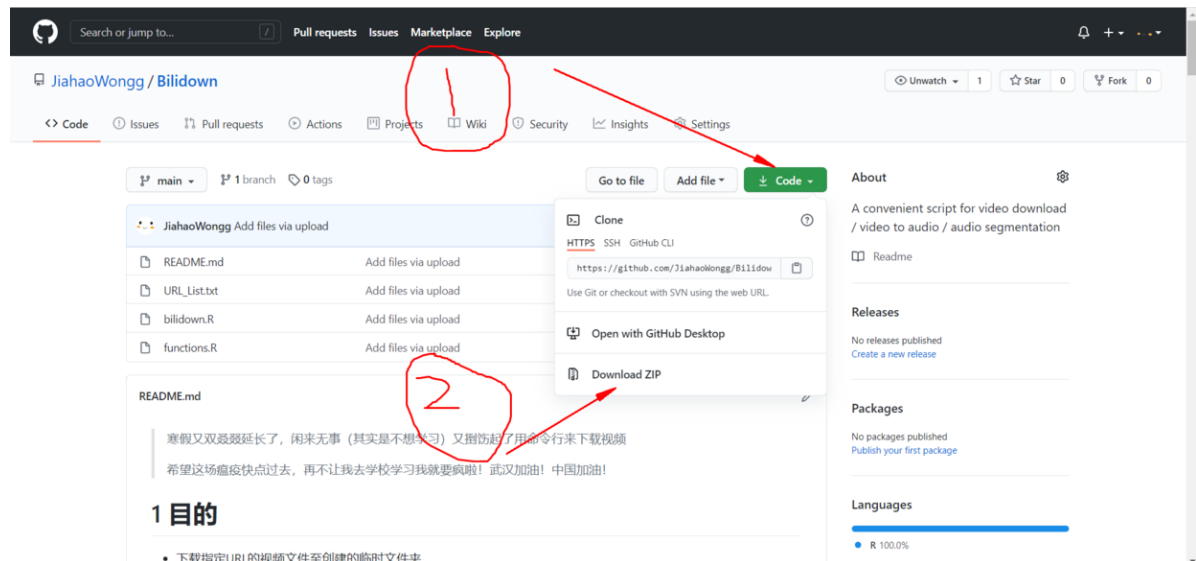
Search or jump to... / Pull requests Issues Marketplace Explore

JiahaoWongg / Bilidown

Unwatch 1 Star 0 Fork 0

Code Issues Pull requests Actions Projects Wiki Security Insights Settings

1

main 1 branch 0 tags

Go to file Add file Code

JiahaoWongg Add files via upload

README.md Add files via upload
URL_List.txt Add files via upload
bilidown.R Add files via upload
functions.R Add files via upload

Clone
HTTPS SSH GitHub CLI
https://github.com/JiahaoWongg/Bilidow
Use Git or checkout with SVN using the web URL.

Open with GitHub Desktop

Download ZIP

2

README.md

寒假又双叒叕延长了，闲来无事（其实是不想学习）又捣鼓起了用命令行来下载视频

希望这场瘟疫快点过去，再不让我去学校学习我就要疯啦！武汉加油！中国加油！

1 目的

• 下载指定URL的视频文件至创建的临时文件夹

About

A convenient script for video download / video to audio / audio segmentation

Readme

Releases

No releases published
Create a new release

Packages

No packages published
Publish your first package

Languages

R 100.0%